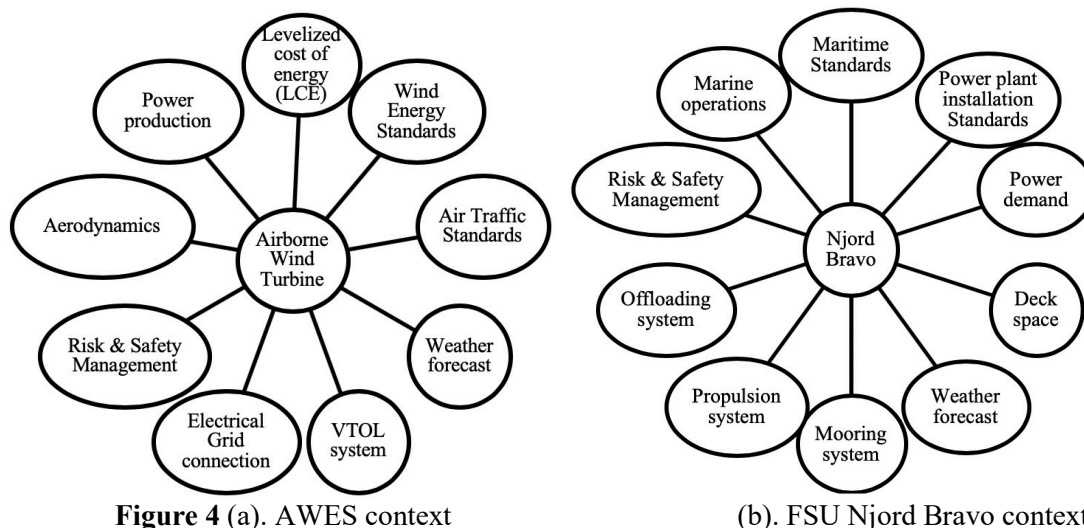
Levelized cost of energy (LCE)

Power production

Wind Energy Standards

Aerodynamics

Airborne Wind Turbine

Air Traffic Standards

Risk & Safety Management

Weather forecast

Electrical Grid connection

VTOL system

Maritime Standards

Marine operations

Power plant installation Standards

Risk & Safety Management

Power demand

Njord Bravo

Offloading system

Deck space

Propulsion system

Weather forecast

Mooring system

**Figure 4** (a). AWES context

(b). FSU Njord Bravo context